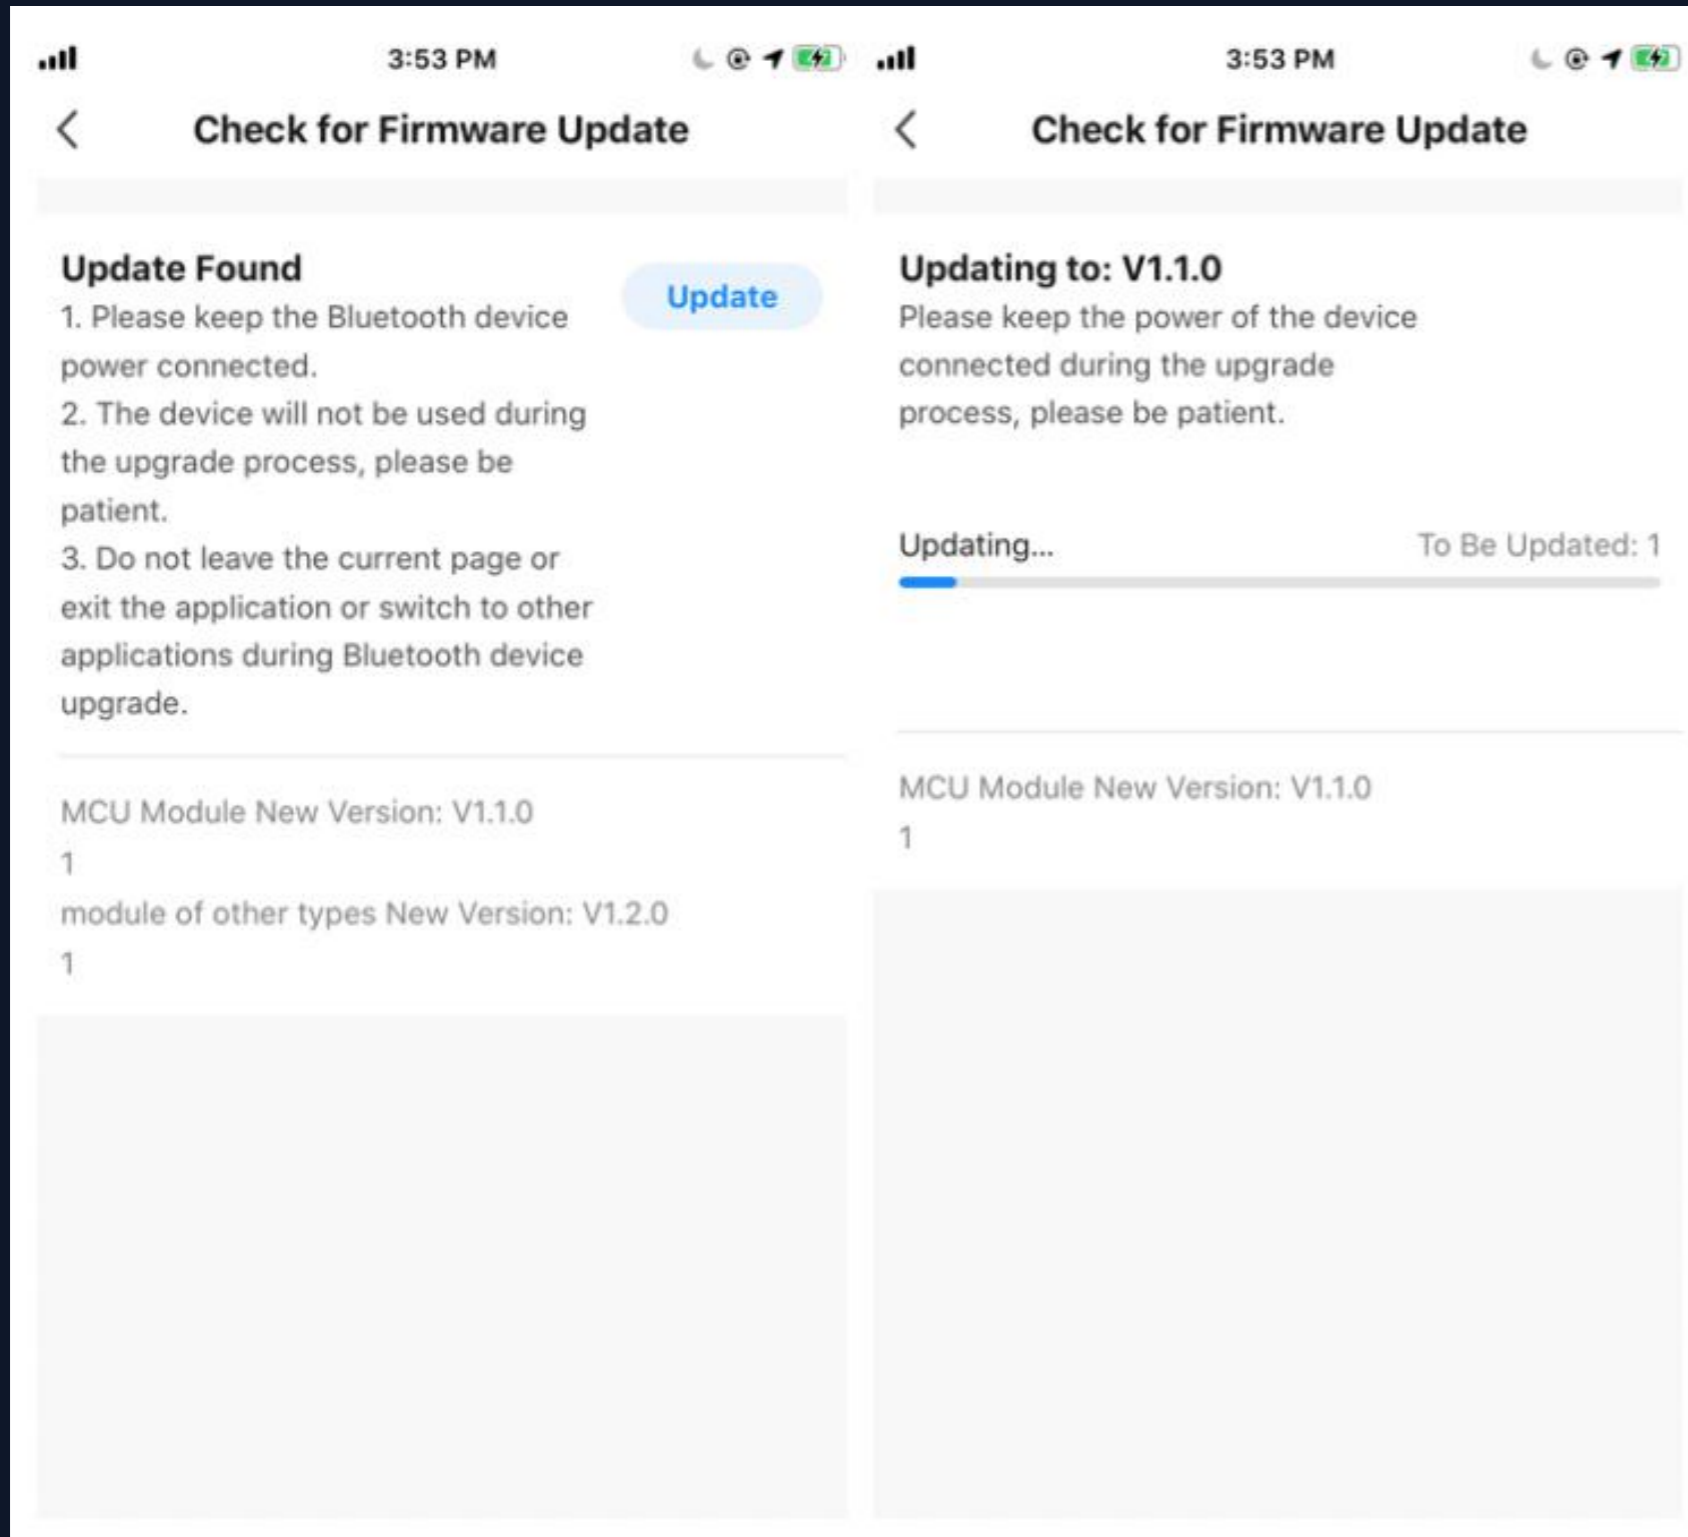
3:53 PM

Check for Firmware Update

Update Found

Update

1. Please keep the Bluetooth device power connected.
2. The device will not be used during the upgrade process, please be patient.
3. Do not leave the current page or exit the application or switch to other applications during Bluetooth device upgrade.

MCU Module New Version: V1.1.0
1
module of other types New Version: V1.2.0
1

3:53 PM

Check for Firmware Update

Updating to: V1.1.0
Please keep the power of the device connected during the upgrade process, please be patient.

Updating...
To Be Updated: 1

MCU Module New Version: V1.1.0
1